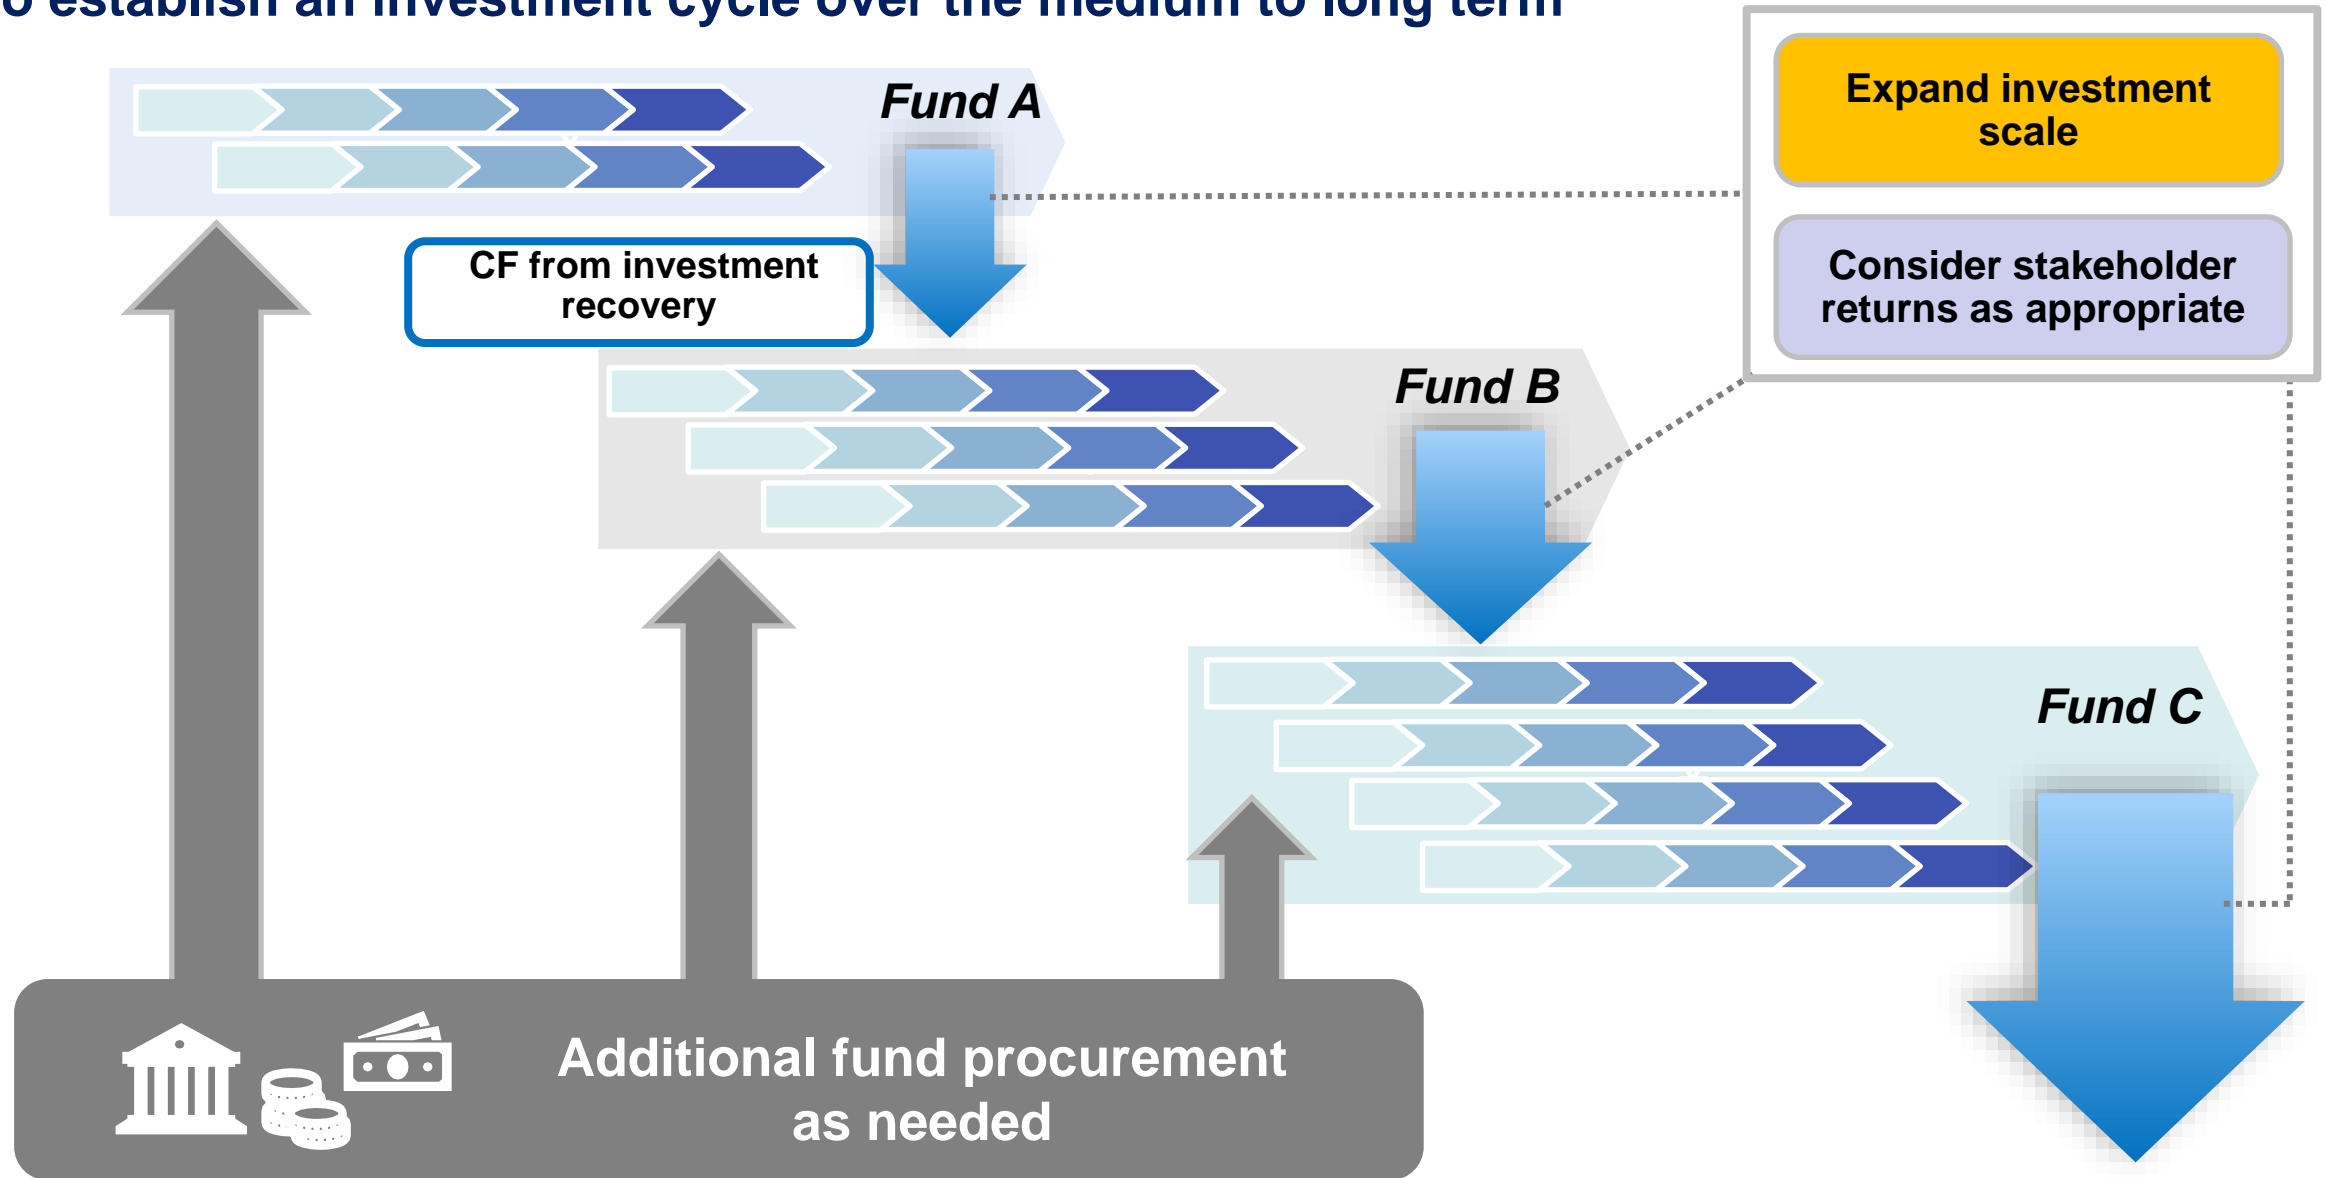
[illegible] establish an investment cycle over the medium to long term

Fund A

Expand investment scale

Consider stakeholder returns as appropriate

CF from investment recovery

Fund B

Fund C

Additional fund procurement as needed